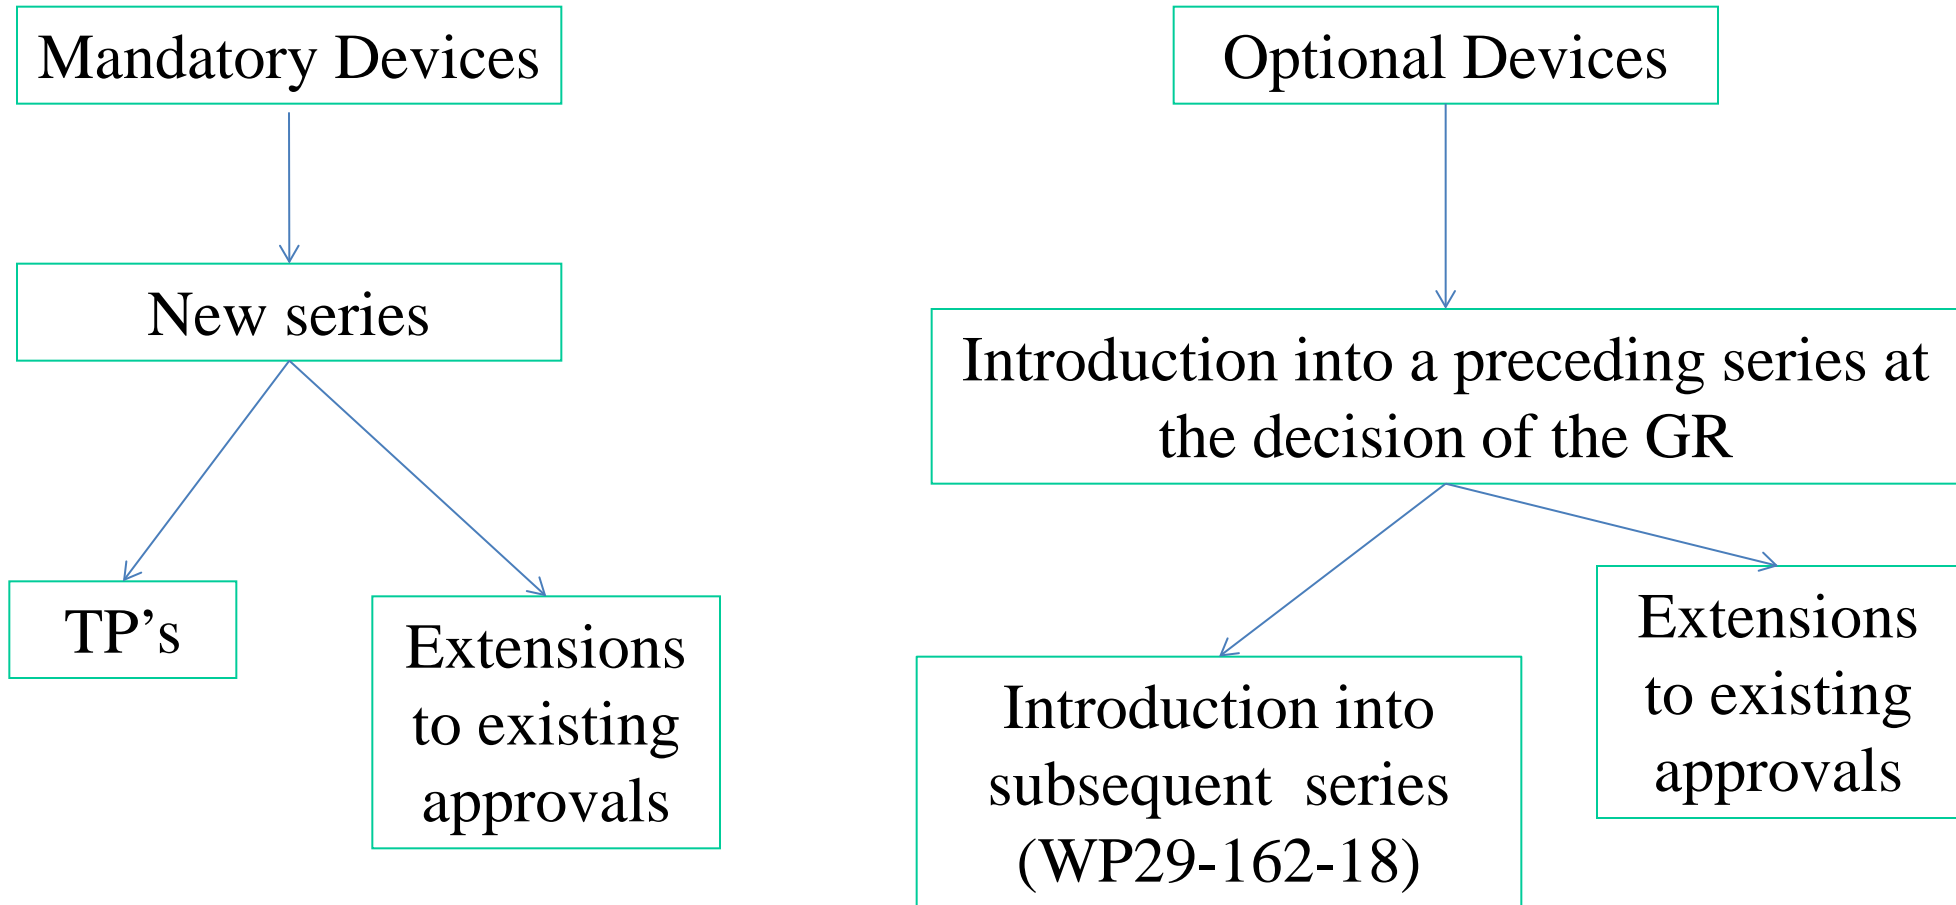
Mandatory Devices

New series

TP’s

Extensions to existing approvals

Optional Devices

Introduction into a preceding series at the decision of the GR

Introduction into subsequent series (WP29-162-18)

Extensions to existing approvals